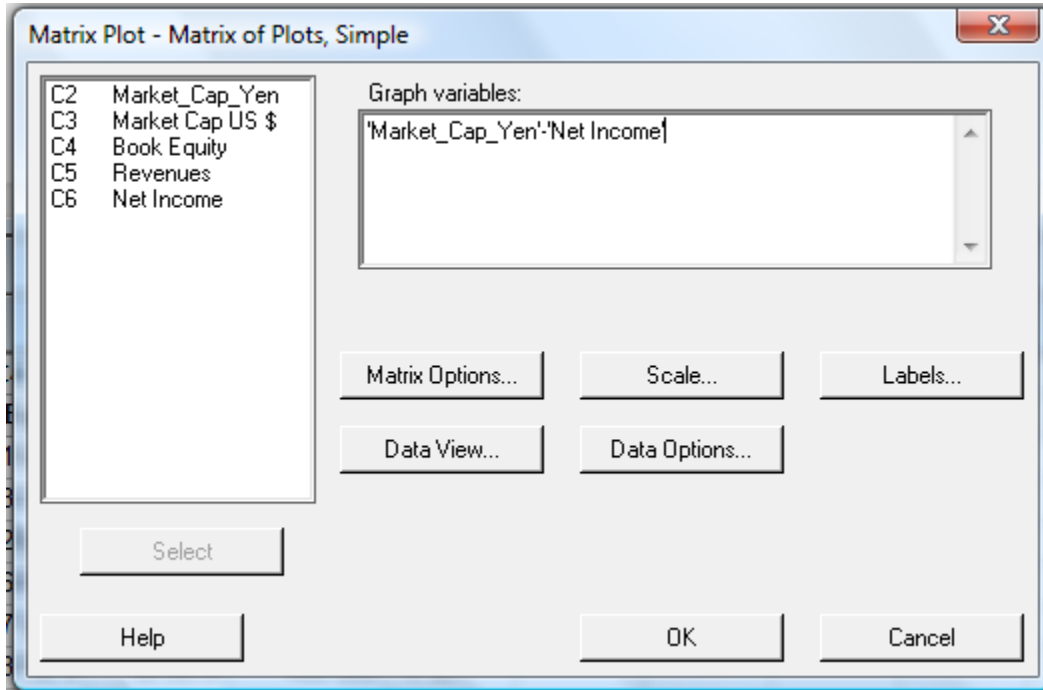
Matrix Plot - Matrix of Plots, Simple

C2 Market_Cap_Yen
C3 Market Cap US $
C4 Book Equity
C5 Revenues
C6 Net Income

Graph variables:

'Market_Cap_Yen'-'Net Income'

Matrix Options...

Scale...

Labels...

Data View...

Data Options...

Select

Help

OK

Cancel